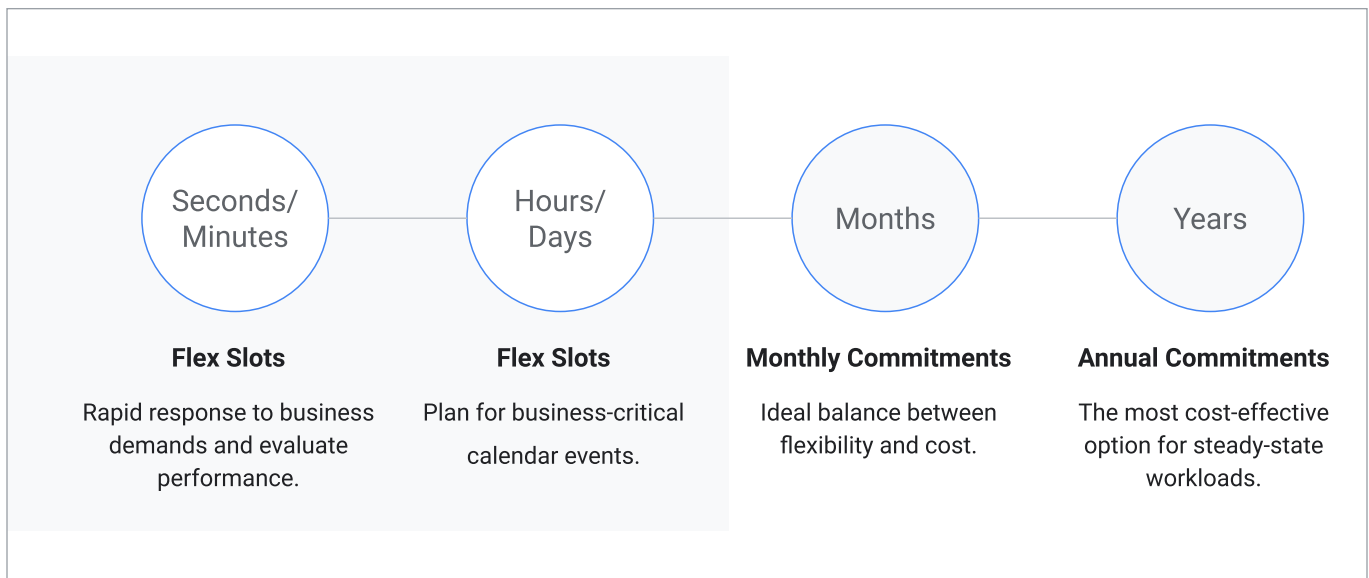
Seconds/
Minutes

Hours/
Days

Months

Years

Flex Slots

Rapid response to business demands and evaluate performance.

Flex Slots

Plan for business-critical calendar events.

Monthly Commitments

Ideal balance between flexibility and cost.

Annual Commitments

The most cost-effective option for steady-state workloads.